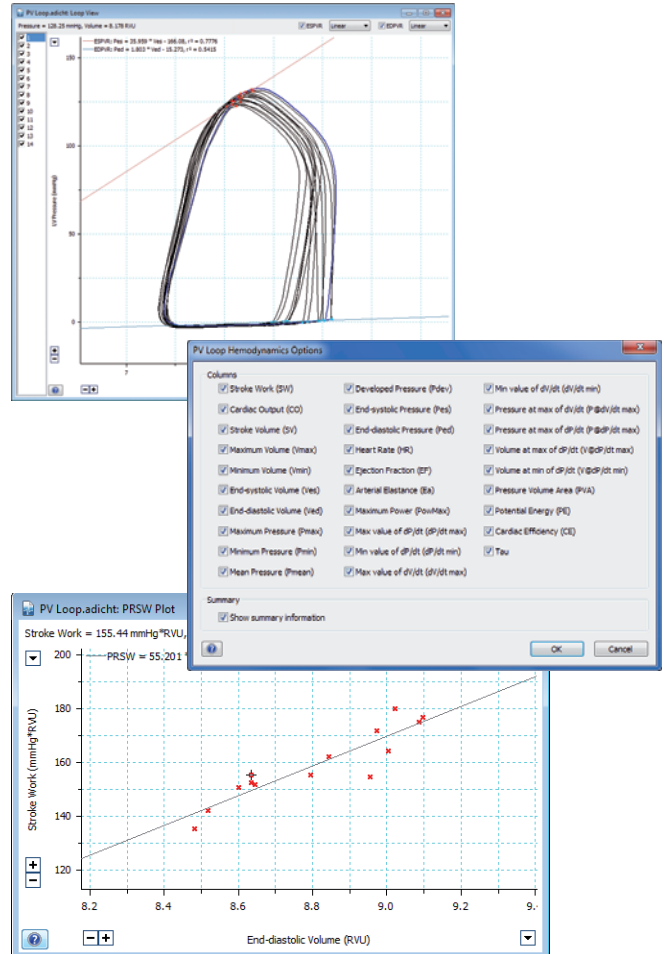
PV Loop.adicht: Loop View

Pressure = 128.25 mmHg, Volume = 8.178 RVU

ESPVR Linear EDPVR Linear

1 2 3 4 5 6 7 8 9 10 11 12 13 14

ESPVR: Pes = 35.959 * Ves - 166.08, r² = 0.7776
EDPVR: Ped = 1.803 * Ved - 15.271, r² = 0.5415

150

100

50

0

LV Pressure (mmHg)

7

PV Loop Hemodynamics Options

Columns

Stroke Work (SW)
Cardiac Output (CO)
Stroke Volume (SV)
Maximum Volume (Vmax)
Minimum Volume (Vmin)
End-systolic Volume (Ves)
End-diastolic Volume (Ved)
Maximum Pressure (Pmax)
Minimum Pressure (Pmin)
Mean Pressure (Pmean)

Developed Pressure (Pdev)
End-systolic Pressure (Pes)
End-diastolic Pressure (Ped)
Heart Rate (HR)
Ejection Fraction (EF)
Arterial Elastance (Ea)
Maximum Power (PowMax)
Max value of dP/dt (dP/dt max)
Min value of dP/dt (dP/dt min)
Max value of dV/dt (dV/dt max)

Min value of dV/dt (dV/dt min)
Pressure at max of dV/dt (P@dV/dt max)
Pressure at max of dP/dt (P@dP/dt max)
Volume at max of dP/dt (V@dP/dt max)
Volume at min of dP/dt (V@dP/dt min)
Pressure Volume Area (PVA)
Potential Energy (PE)
Cardiac Efficiency (CE)
Tau

Summary

Show summary information

OK Cancel

PV Loop.adicht: PRSW Plot

Stroke Work = 155.44 mmHg*RVU,

PRSW = 55.201 *

200

180

160

140

120

Stroke Work (mmHg*RVU)

8.2 8.4 8.6 8.8 9.0 9.2 9.

End-diastolic Volume (RVU)